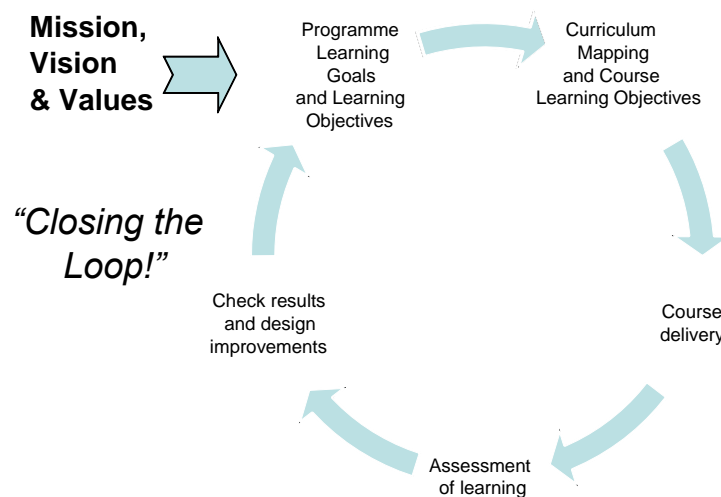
Mission, Vision & Values

Programme Learning Goals and Learning Objectives

Curriculum Mapping and Course Learning Objectives

Course delivery

Assessment of learning

Check results and design improvements

“Closing the Loop!”